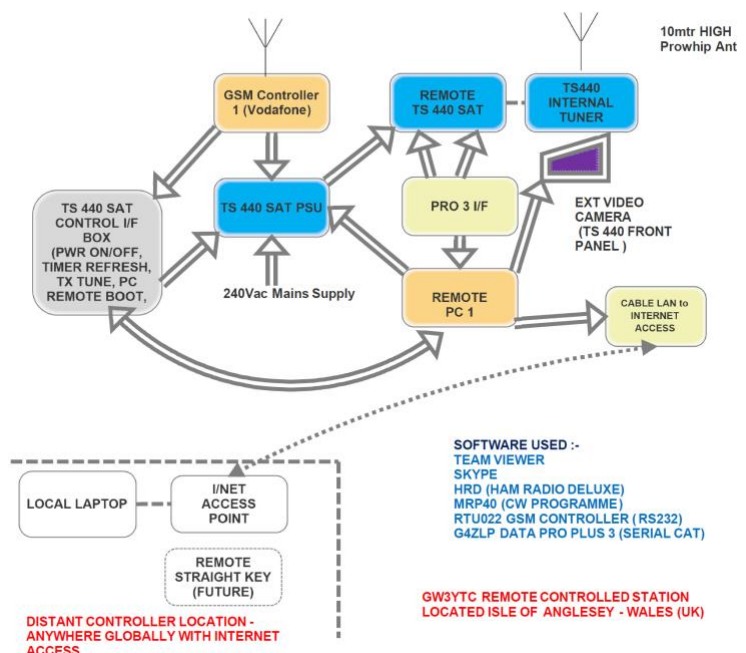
10mtr HIGH Prowhip Ant

GSM Controller 1 (Vodafone)

REMOTE TS 440 SAT

TS440 INTERNAL TUNER

TS 440 SAT CONTROL I/F BOX (PWR ON/OFF, TIMER REFRESH, TX TUNE, PC REMOTE BOOT,

TS 440 SAT PSU

PRO 3 I/F

EXT VIDEO CAMERA (TS 440 FRONT PANEL )

240Vac Mains Supply

REMOTE PC 1

CABLE LAN to INTERNET ACCESS

SOFTWARE USED :-
TEAM VIEWER
SKYPE
HRD (HAM RADIO DELUXE)
MRP40 (CW PROGRAMME)
RTU022 GSM CONTROLLER ( RS232)
G4ZLP DATA PRO PLUS 3 (SERIAL CAT)

LOCAL LAPTOP

I/NET ACCESS POINT

REMOTE STRAIGHT KEY (FUTURE)

DISTANT CONTROLLER LOCATION - ANYWHERE GLOBALLY WITH INTERNET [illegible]

GW3YTC REMOTE CONTROLLED STATION LOCATED ISLE OF ANGLESEY - WALES (UK)